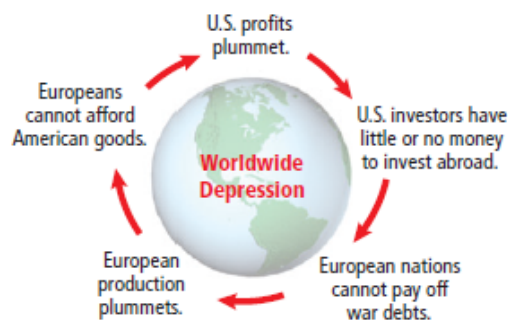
U.S. profits plummet.

U.S. investors have little or no money to invest abroad.

European nations cannot pay off war debts.

European production plummets.

Europeans cannot afford American goods.

Worldwide Depression